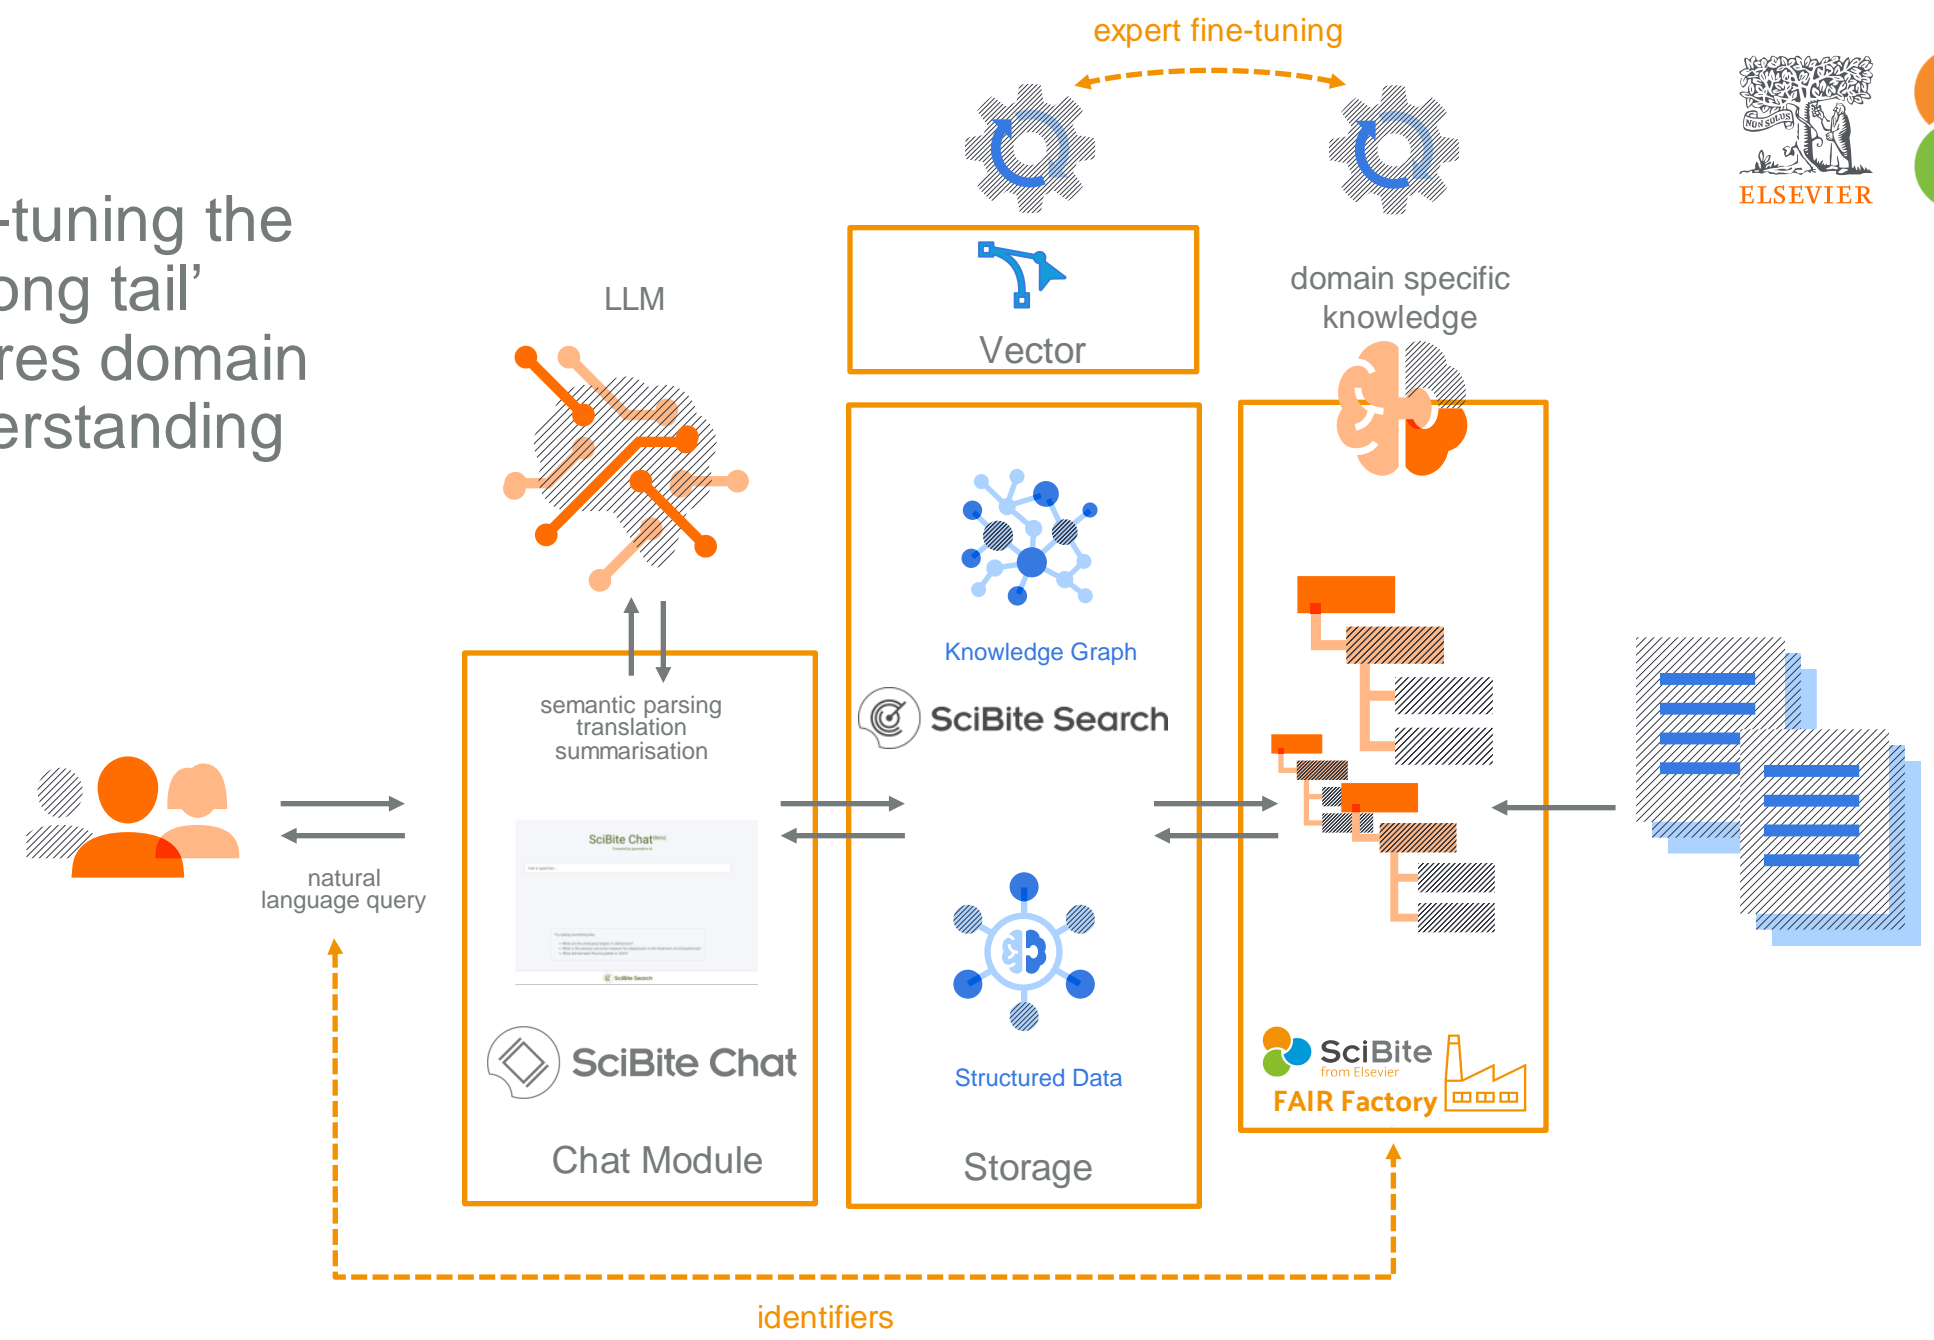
-tuning the
ong tail'
res domain
erstanding

expert fine-tuning

ELSEVIER

NON SOLUS

LLM

Vector

domain specific knowledge

Knowledge Graph

SciBite Search

semantic parsing
translation
summarisation

SciBite Chat

natural language query

SciBite Chat

Chat Module

Structured Data

Storage

SciBite
from Elsevier
FAIR Factory

identifiers